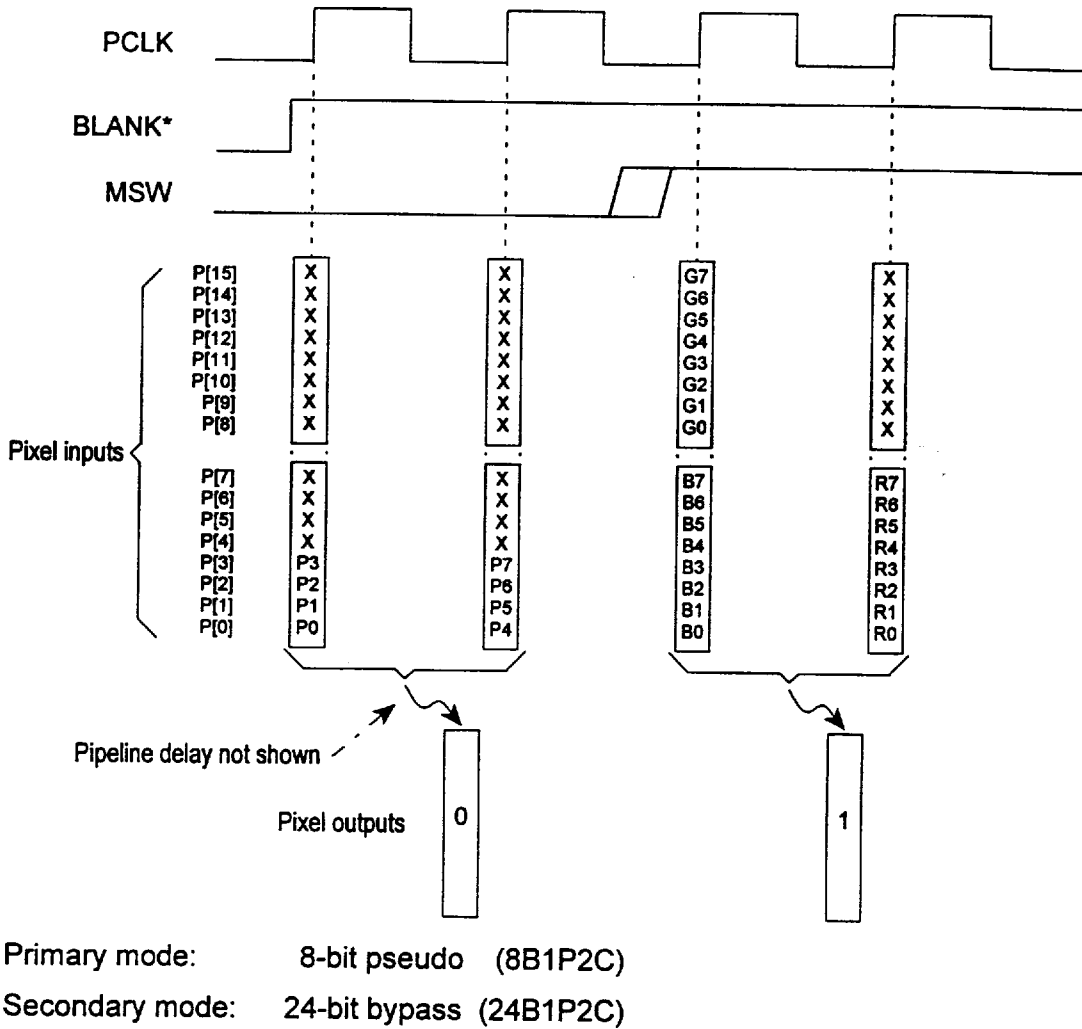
PCLK

BLANK*

MSW

Pixel inputs

P[15]
P[14]
P[13]
P[12]
P[11]
P[10]
P[9]
P[8]

P[7]
P[6]
P[5]
P[4]
P[3]
P[2]
P[1]
P[0]

| | | | |
|---|---|---|---|
| X | X | G7 | X |
| X | X | G6 | X |
| X | X | G5 | X |
| X | X | G4 | X |
| X | X | G3 | X |
| X | X | G2 | X |
| X | X | G1 | X |
| X | X | G0 | X |
| X | X | B7 | R7 |
| X | X | B6 | R6 |
| X | X | B5 | R5 |
| X | X | B4 | R4 |
| P3 | P7 | B3 | R3 |
| P2 | P6 | B2 | R2 |
| P1 | P5 | B1 | R1 |
| P0 | P4 | B0 | R0 |

Pipeline delay not shown

Pixel outputs

0

1

Primary mode: 8-bit pseudo (8B1P2C)

Secondary mode: 24-bit bypass (24B1P2C)